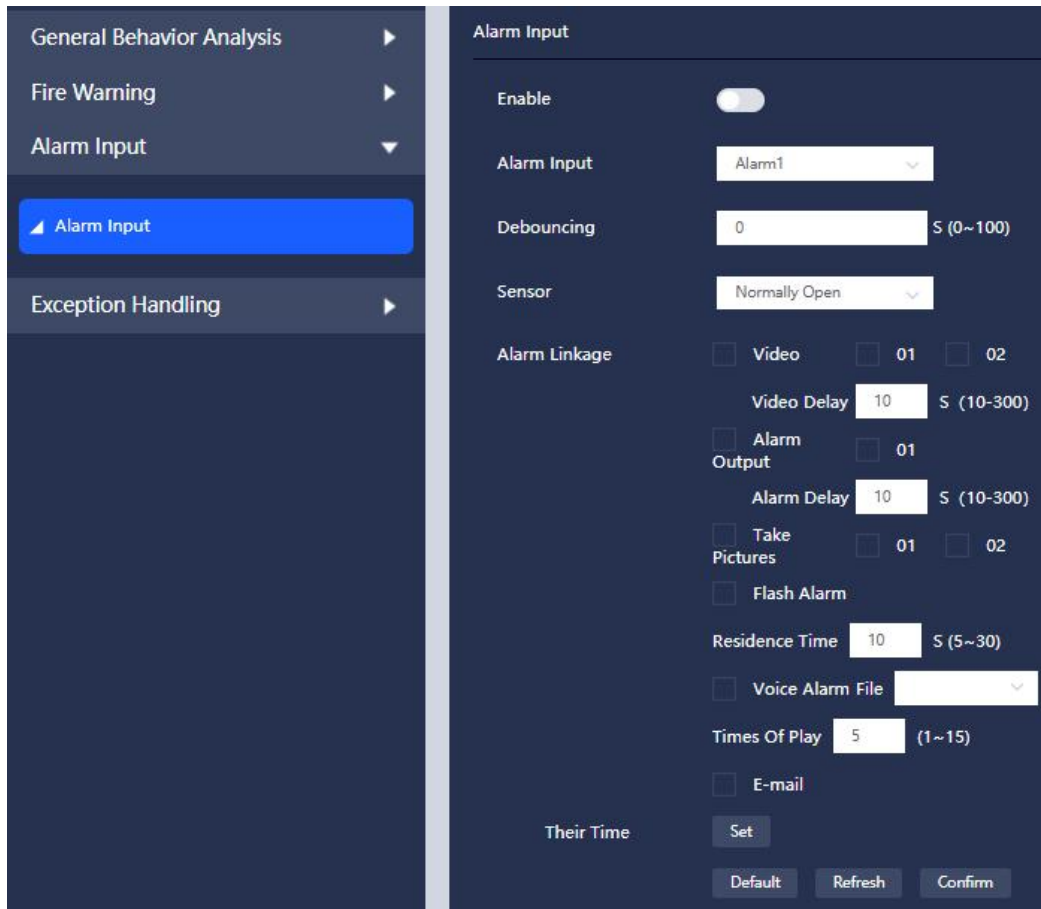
General Behavior Analysis
Fire Warning
Alarm Input
Alarm Input
Exception Handling

Alarm Input

Enable

Alarm Input Alarm1

Debouncing 0 S (0~100)

Sensor Normally Open

Alarm Linkage Video 01 02

Video Delay 10 S (10-300)

Alarm Output 01

Alarm Delay 10 S (10-300)

Take Pictures 01 02

Flash Alarm

Residence Time 10 S (5~30)

Voice Alarm File

Times Of Play 5 (1~15)

E-mail

Their Time Set

Default Refresh Confirm